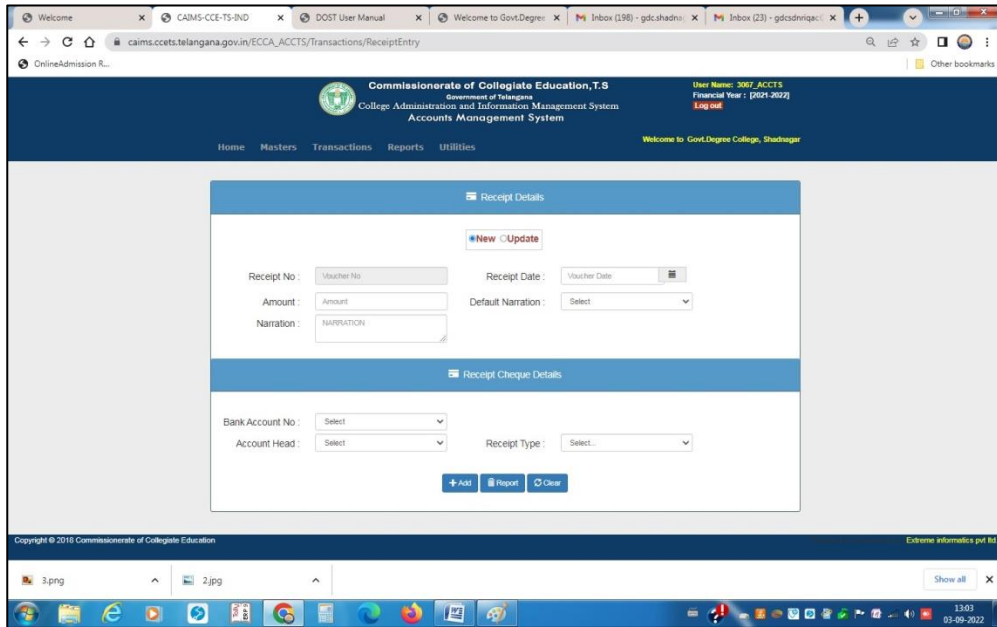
Welcome
CAIMS-CCE-TS-IND
DOST User Manual
Welcome to Govt.Degree
Inbox (198) - gdc.shadna
Inbox (23) - gdcsdnriqac
caims.ccets.telangana.gov.in/ECCA_ACCTS/Transactions/ReceiptEntry
OnlineAdmission R...
Other bookmarks

Commissionerate of Collegiate Education,T.S
Government of Telangana
College Administration and Information Management System
Accounts Management System

User Name: 3067_ACCTS
Financial Year : [2021-2022]
Log out

Home Masters Transactions Reports Utilities

Welcome to Govt.Degree College, Shadnagar

Receipt Details

New Update

Receipt No : Voucher No
Receipt Date : Voucher Date
Amount : Amount
Default Narration : Select
Narration : NARRATION

Receipt Cheque Details

Bank Account No : Select
Account Head : Select
Receipt Type : Select..

+ Add Report Clear

Copyright © 2018 Commissionerate of Collegiate Education
Extreme informatics pvt ltd

3.png
2.jpg
Show all

13:03
03-09-2022